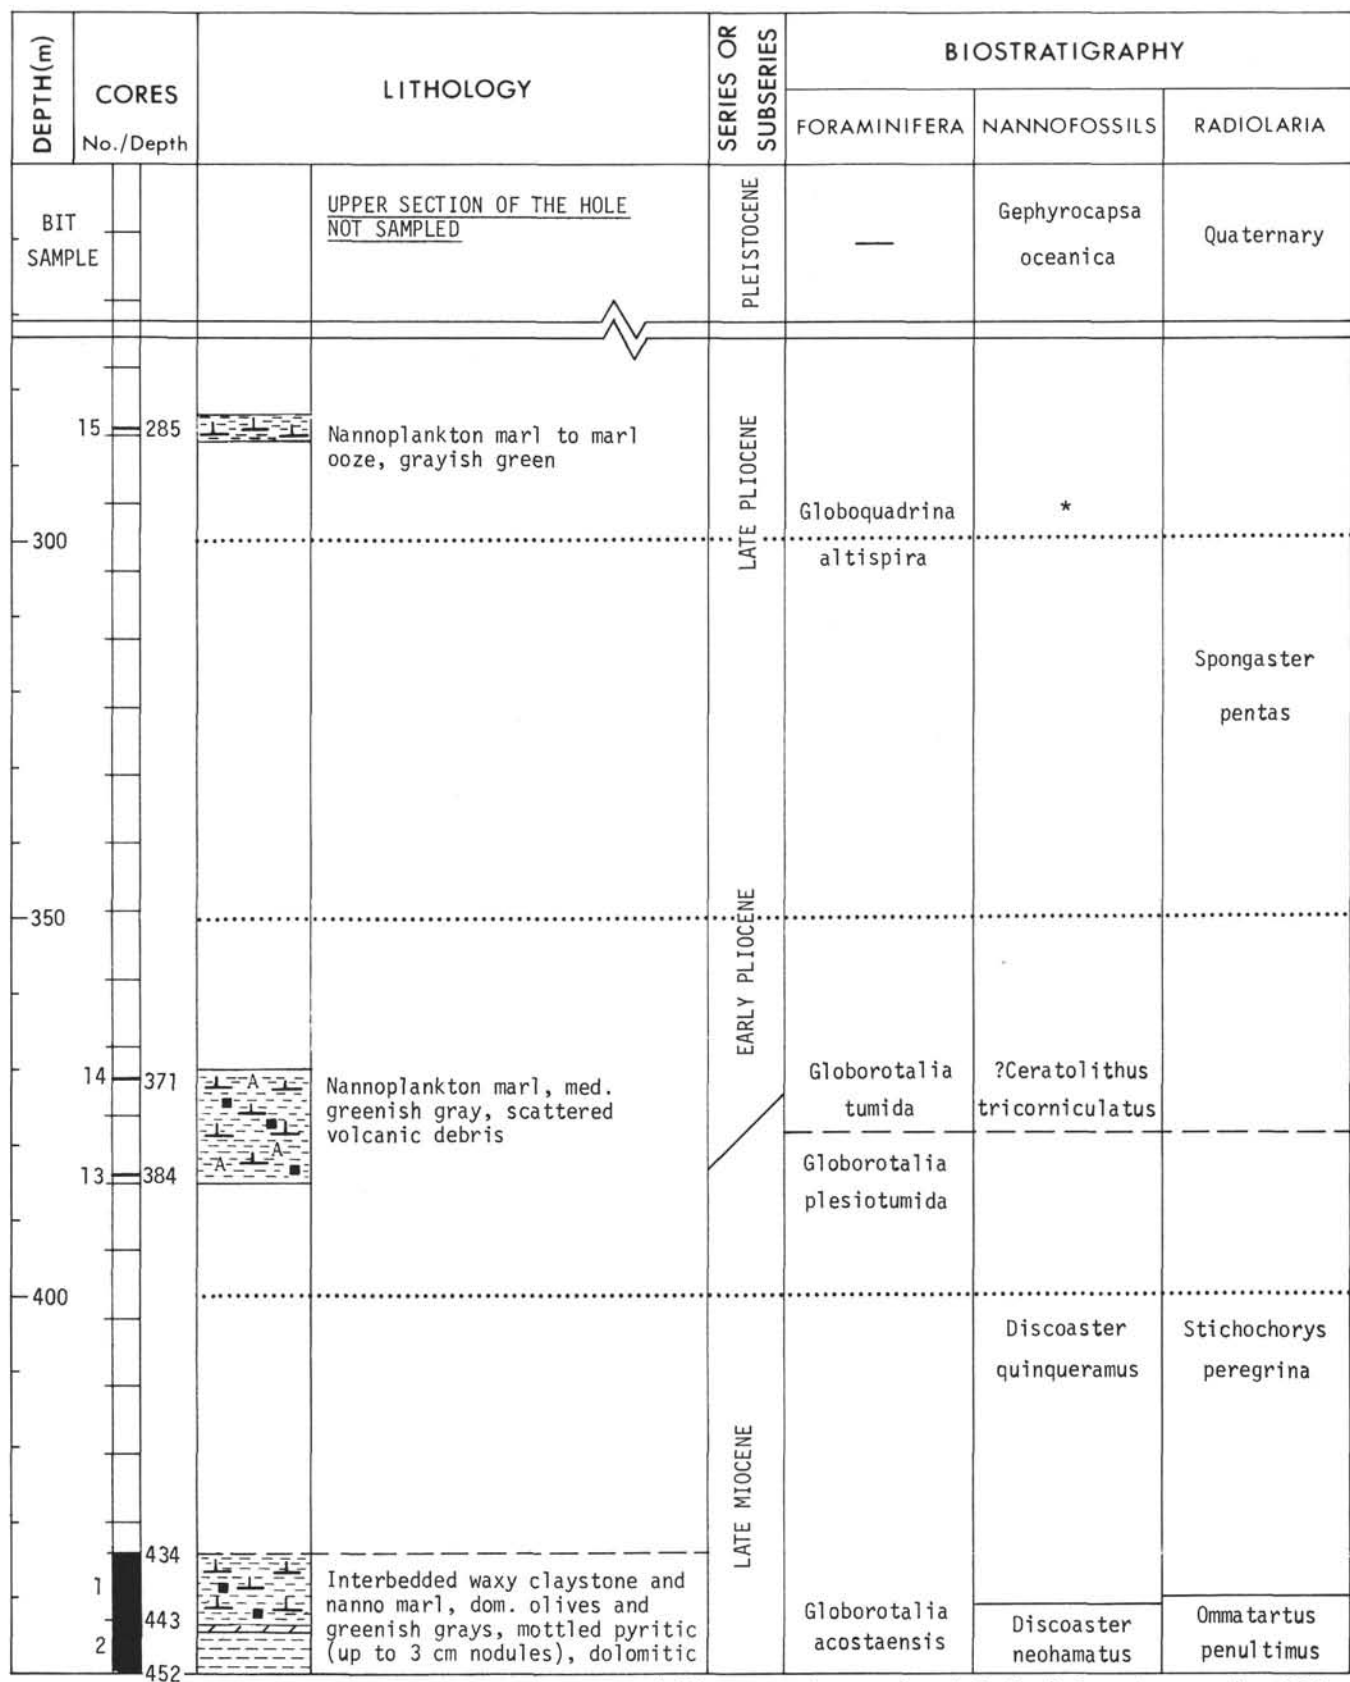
| DEPTH(m) | CORES No./Depth | LITHOLOGY | SERIES OR SUBSERIES | BIOSTRATIGRAPHY FORAMINIFERA | NANNOFOSSILS | RADIOLARIA |
|---|---|---|---|---|---|---|
| BIT SAMPLE | | UPPER SECTION OF THE HOLE NOT SAMPLED | PLEISTOCENE | — | Gephyrocapsa oceanica | Quaternary |
| 300 | 15 285 | Nannoplankton marl to marl ooze, grayish green | LATE PLIOCENE | Globoquadrina altispira | * | Spongaster pentas |
| 350 | 14 371 13 384 | Nannoplankton marl, med. greenish gray, scattered volcanic debris | EARLY PLIOCENE | Globorotalia tumida | ?Ceratolithus tricorniculatus | |
| | | | | Globorotalia plesiotumida | | |
| 400 | 1 434 443 2 452 | Interbedded waxy claystone and nanno marl, dom. olives and greenish grays, mottled pyritic (up to 3 cm nodules), dolomitic | LATE MIOCENE | Globorotalia acostaensis | Discoaster quinqueramus | Stichochorys peregrina |
| | | | | | Discoaster neohamatus | Ommatartus penultimus |